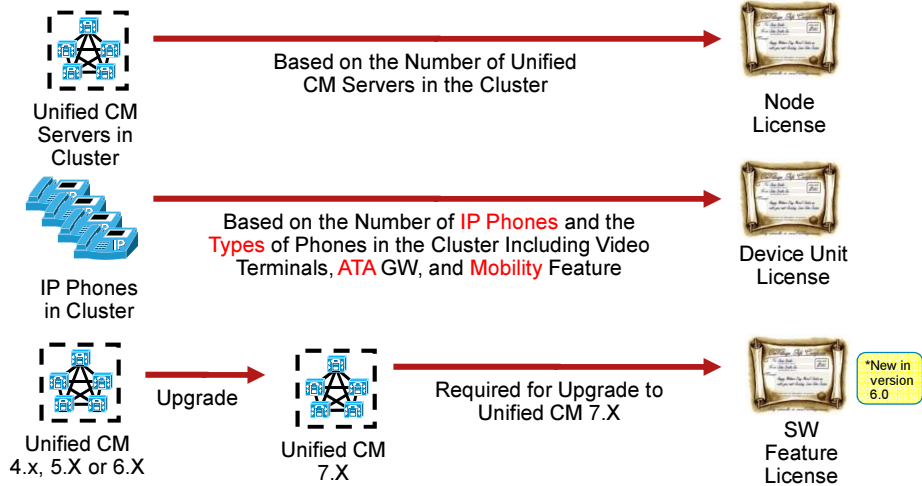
Unified CM Servers in Cluster

Based on the Number of Unified CM Servers in the Cluster

Node License

IP

IP Phones in Cluster

Based on the Number of IP Phones and the Types of Phones in the Cluster Including Video Terminals, ATA GW, and Mobility Feature

Device Unit License

Unified CM 4.x, 5.X or 6.X

Upgrade

Unified CM 7.X

Required for Upgrade to Unified CM 7.X

SW Feature License

*New in version 6.0